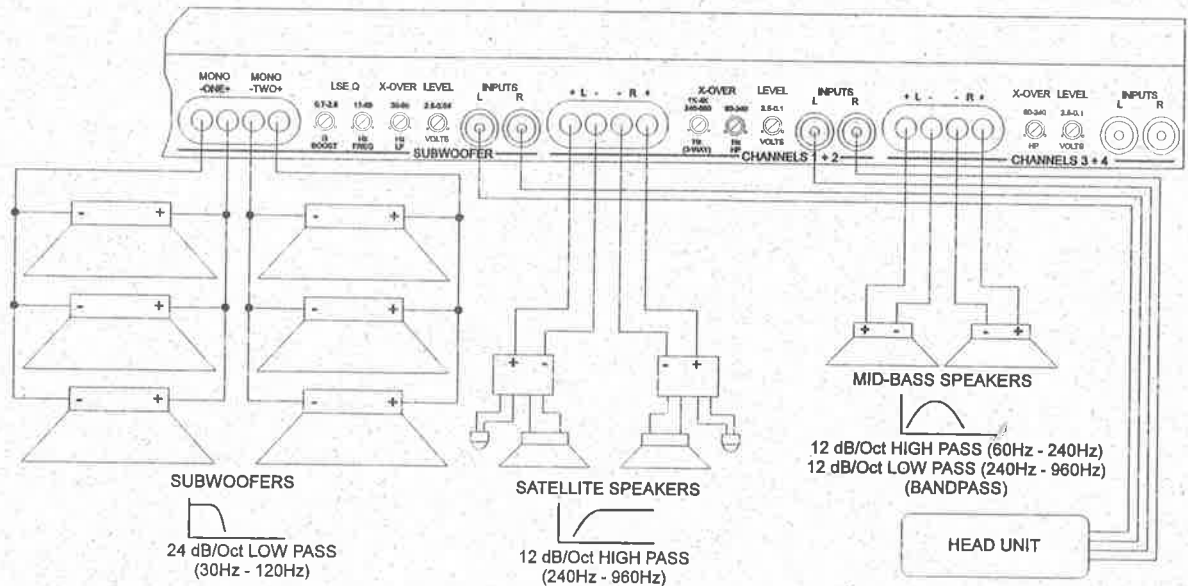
MONO -ONE+ MONO -TWO+

LSE Q 0.7-2.8 (3) BOOST

X-OVER 30-90 HI LP

LEVEL 2.5-0.04 VOLTS

INPUTS L R

SUBWOOFER

+ L - - R +

X-OVER 1K-4K 240-960 TW (3-WAY)

60-240 HI HP

LEVEL 2.5-0.1 VOLTS

INPUTS L R

CHANNELS 1 + 2

+ L - - R +

X-OVER 60-240 HP

LEVEL 2.5-0.1 VOLTS

INPUTS L R

CHANNELS 3 + 4

MID-BASS SPEAKERS

12 dB/Oct HIGH PASS (60Hz - 240Hz)
12 dB/Oct LOW PASS (240Hz - 960Hz)
(BANDPASS)

SUBWOOFERS

24 dB/Oct LOW PASS
(30Hz - 120Hz)

SATELLITE SPEAKERS

12 dB/Oct HIGH PASS
(240Hz - 960Hz)

HEAD UNIT